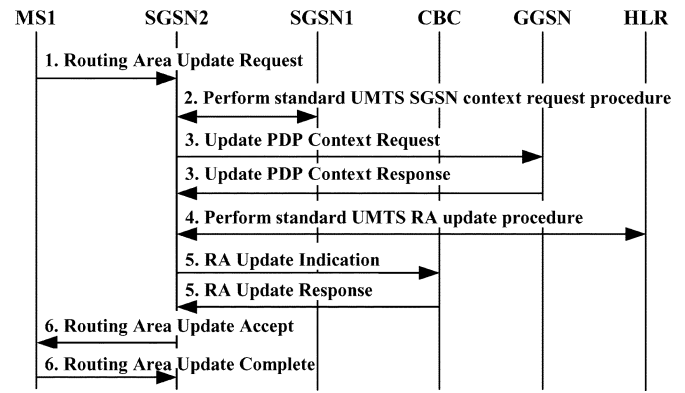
MS1 SGSN2 SGSN1 CBC GGSN HLR

1. Routing Area Update Request

2. Perform standard UMTS SGSN context request procedure

3. Update PDP Context Request

3. Update PDP Context Response

4. Perform standard UMTS RA update procedure

5. RA Update Indication

5. RA Update Response

6. Routing Area Update Accept

6. Routing Area Update Complete